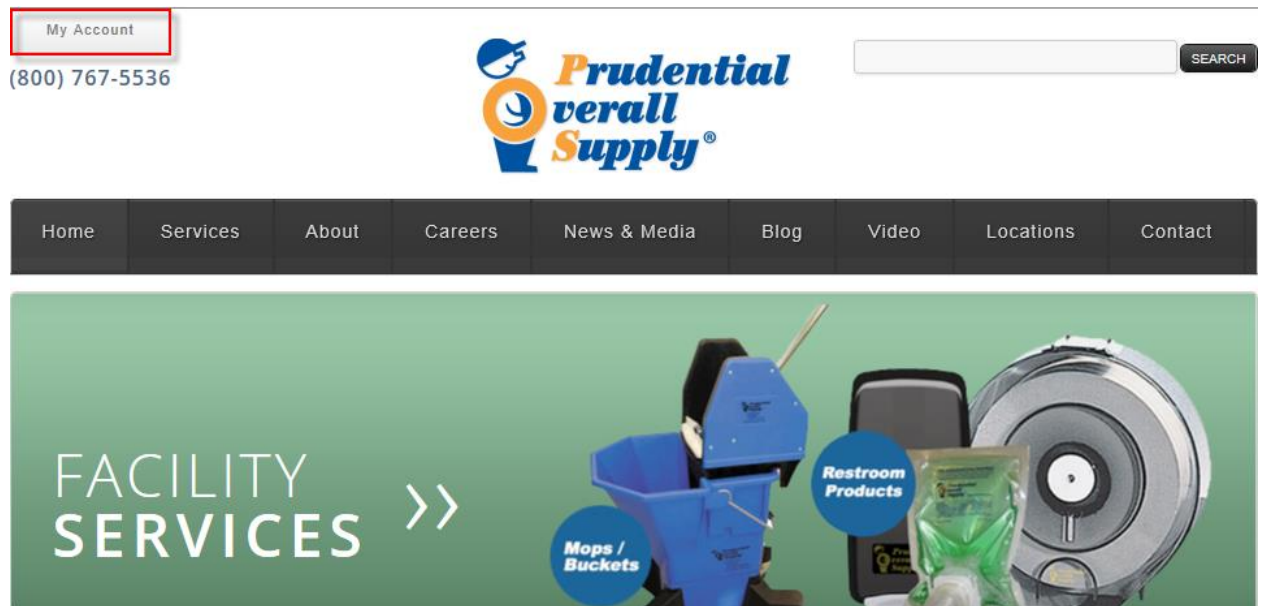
My Account

(800) 767-5536

Prudential Overall Supply®

SEARCH

Home | Services | About | Careers | News & Media | Blog | Video | Locations | Contact

FACILITY SERVICES ››

Restroom Products

Mops / Buckets